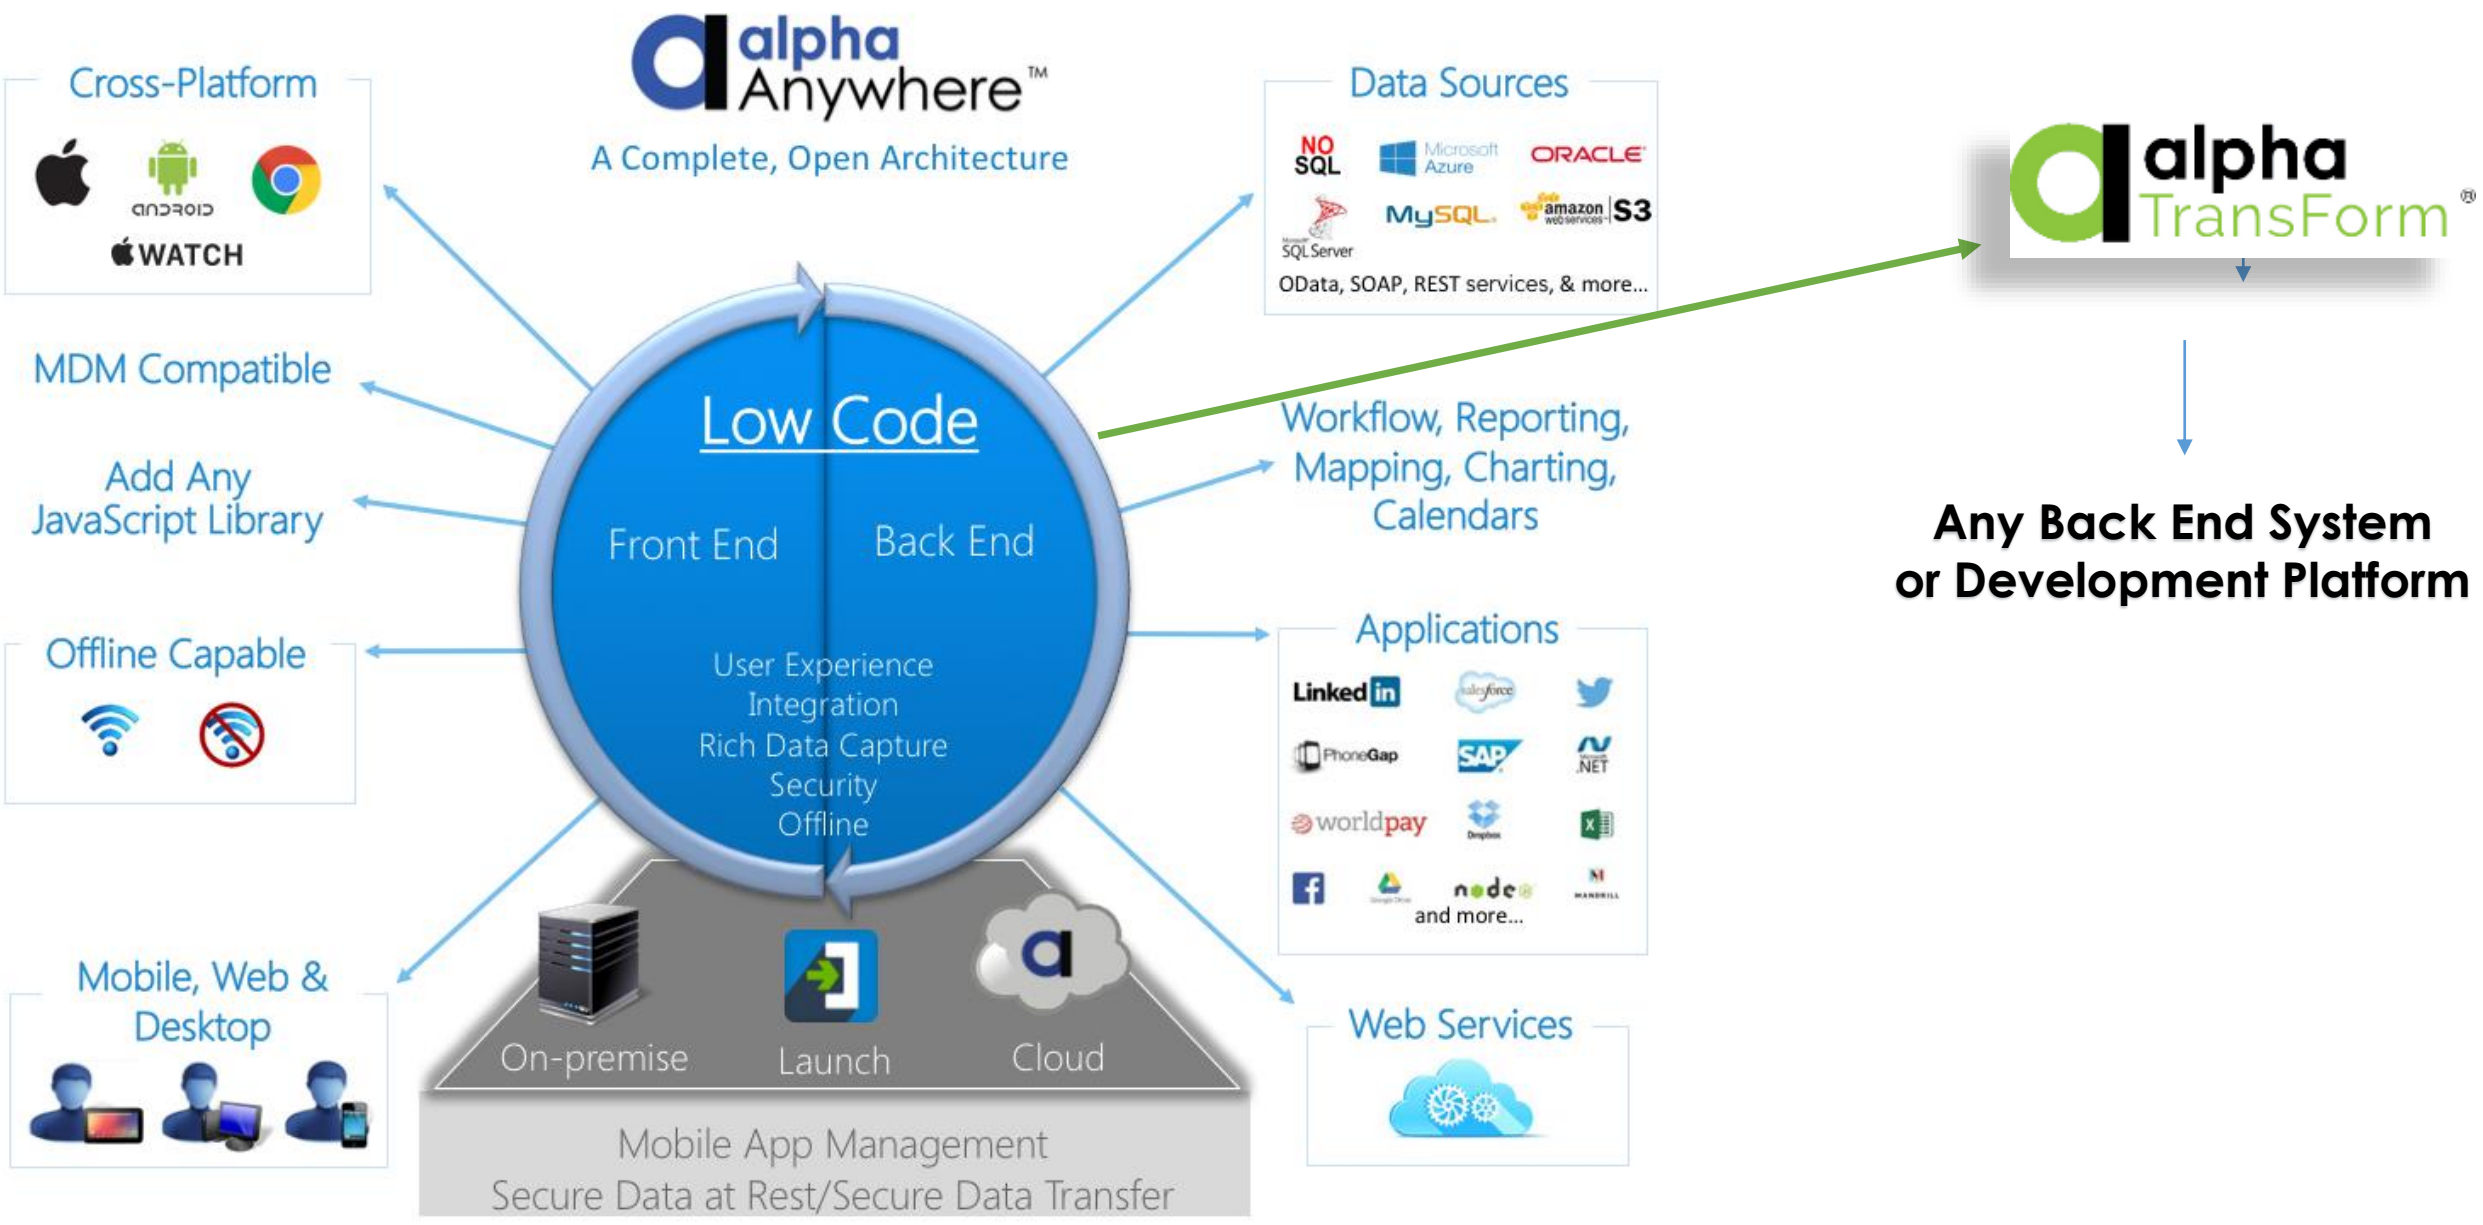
alpha Anywhere™
A Complete, Open Architecture

Cross-Platform
android
WATCH

MDM Compatible

Add Any JavaScript Library

Offline Capable

Mobile, Web & Desktop

Low Code
Front End
Back End
User Experience
Integration
Rich Data Capture
Security
Offline

On-premise
Launch
Cloud

Mobile App Management
Secure Data at Rest/Secure Data Transfer

Data Sources
NO SQL
Microsoft Azure
ORACLE
SQL Server
MySQL
amazon web services S3
OData, SOAP, REST services, & more...

Workflow, Reporting, Mapping, Charting, Calendars

Applications
Linked in
salesforce
PhoneGap
SAP
.NET
worldpay
Dropbox
node
MANDRILL
and more...

Web Services

alpha TransForm®

Any Back End System or Development Platform